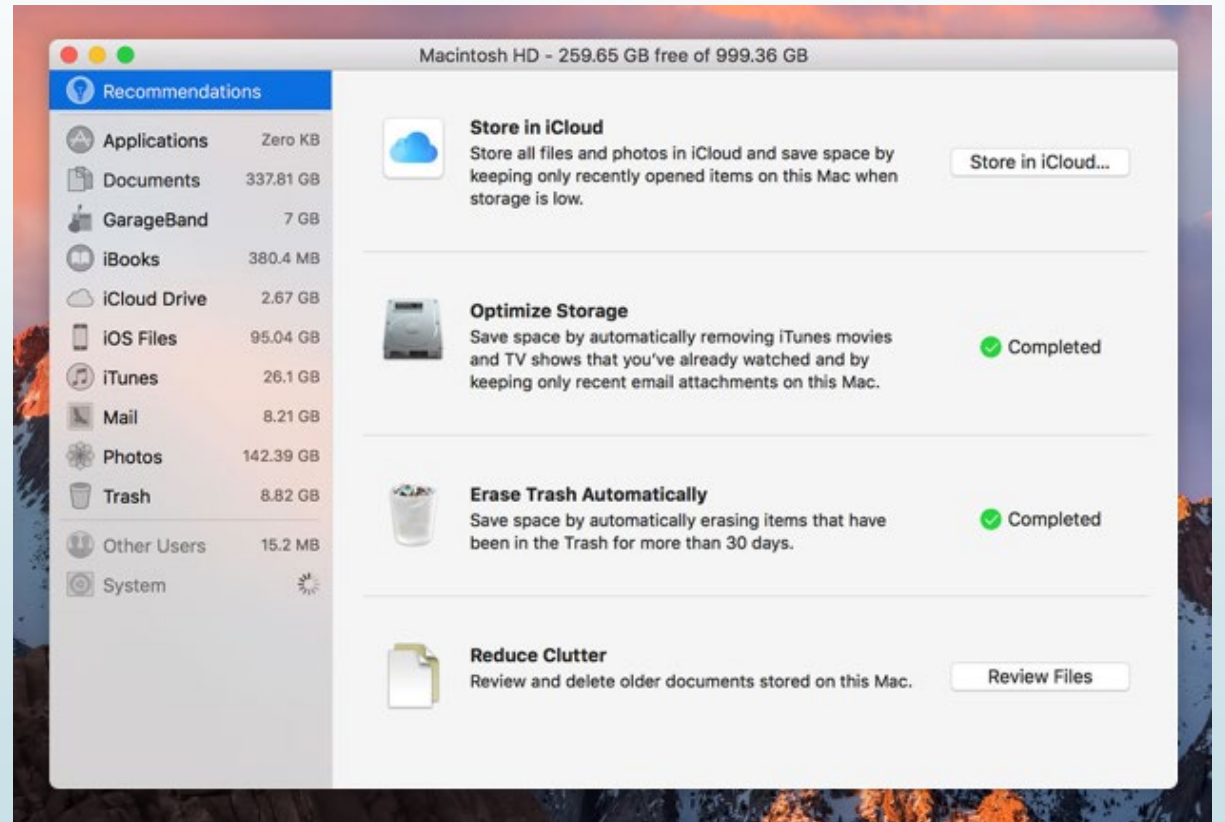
Macintosh HD - 259.65 GB free of 999.36 GB

Recommendations

Applications Zero KB
Documents 337.81 GB
GarageBand 7 GB
iBooks 380.4 MB
iCloud Drive 2.67 GB
iOS Files 95.04 GB
iTunes 26.1 GB
Mail 8.21 GB
Photos 142.39 GB
Trash 8.82 GB
Other Users 15.2 MB
System

Store in iCloud
Store all files and photos in iCloud and save space by keeping only recently opened items on this Mac when storage is low.
Store in iCloud...

Optimize Storage
Save space by automatically removing iTunes movies and TV shows that you've already watched and by keeping only recent email attachments on this Mac.
Completed

Erase Trash Automatically
Save space by automatically erasing items that have been in the Trash for more than 30 days.
Completed

Reduce Clutter
Review and delete older documents stored on this Mac.
Review Files